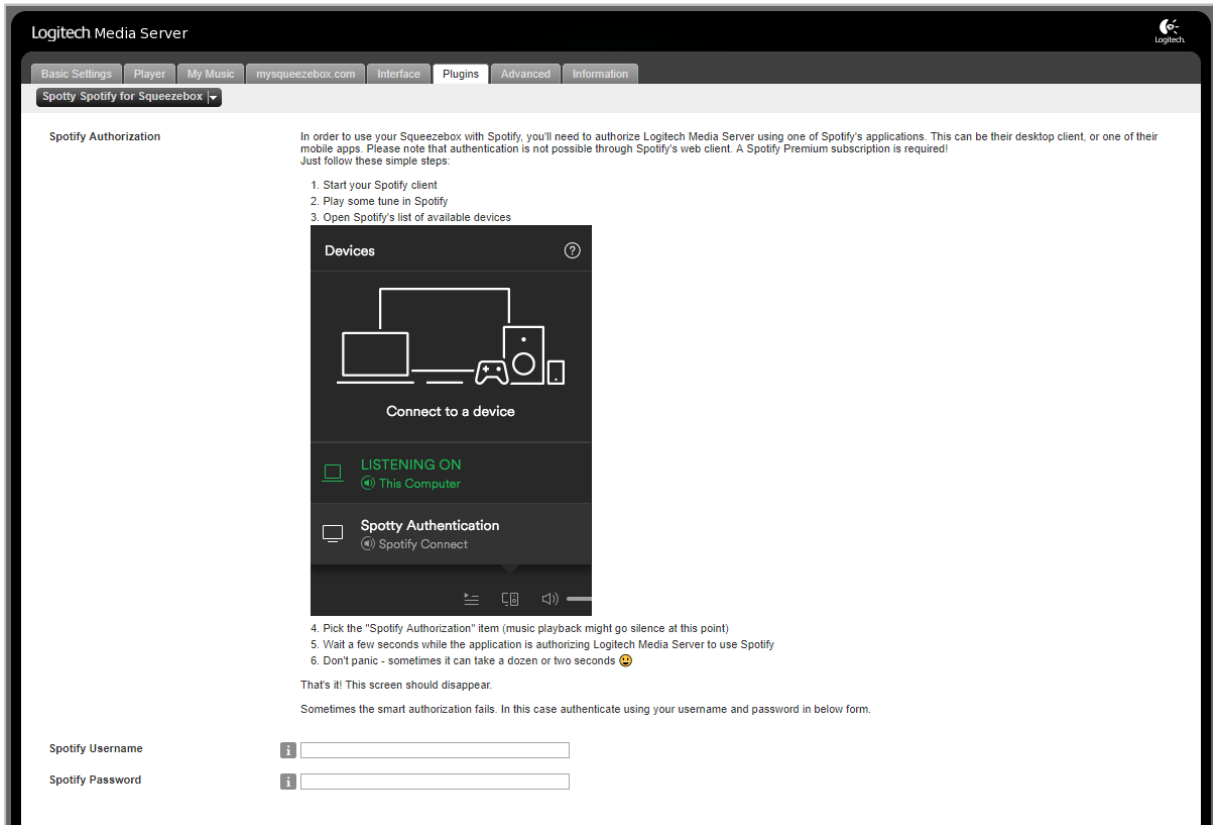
Logitech Media Server

Logitech

Basic Settings | Player | My Music | mysqueezebox.com | Interface | Plugins | Advanced | Information

Spotty Spotify for Squeezebox

Spotify Authorization

In order to use your Squeezebox with Spotify, you'll need to authorize Logitech Media Server using one of Spotify's applications. This can be their desktop client, or one of their mobile apps. Please note that authentication is not possible through Spotify's web client. A Spotify Premium subscription is required!
Just follow these simple steps:

1. Start your Spotify client
2. Play some tune in Spotify
3. Open Spotify's list of available devices

Devices

Connect to a device

LISTENING ON
This Computer

Spotty Authentication
Spotify Connect

4. Pick the "Spotify Authorization" item (music playback might go silence at this point)
5. Wait a few seconds while the application is authorizing Logitech Media Server to use Spotify
6. Don't panic - sometimes it can take a dozen or two seconds

That's it! This screen should disappear.

Sometimes the smart authorization fails. In this case authenticate using your username and password in below form.

Spotify Username

Spotify Password